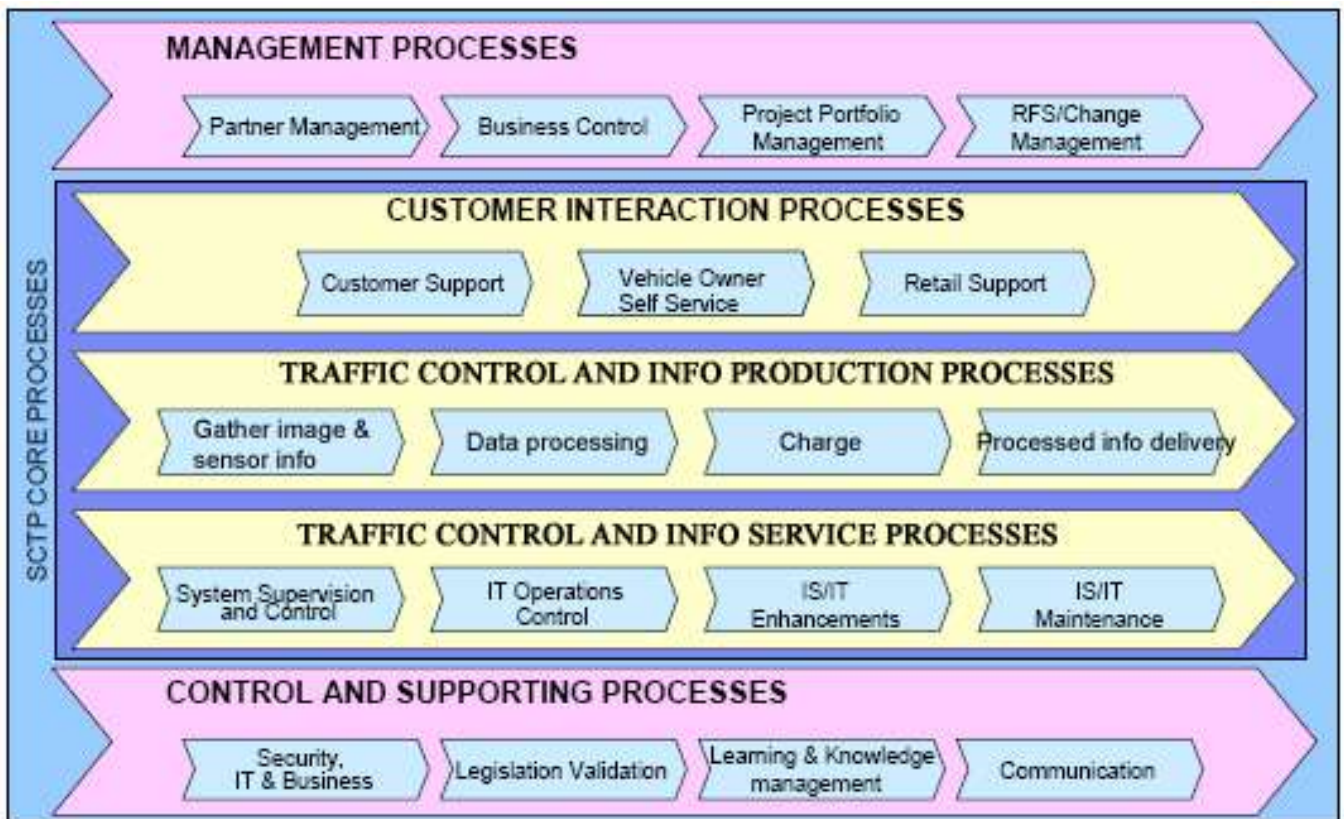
MANAGEMENT PROCESSES

Partner Management

Business Control

Project Portfolio Management

RFS/Change Management

SCTP CORE PROCESSES

CUSTOMER INTERACTION PROCESSES

Customer Support

Vehicle Owner Self Service

Retail Support

TRAFFIC CONTROL AND INFO PRODUCTION PROCESSES

Gather image & sensor info

Data processing

Charge

Processed info delivery

TRAFFIC CONTROL AND INFO SERVICE PROCESSES

System Supervision and Control

IT Operations Control

IS/IT Enhancements

IS/IT Maintenance

CONTROL AND SUPPORTING PROCESSES

Security, IT & Business

Legislation Validation

Learning & Knowledge management

Communication